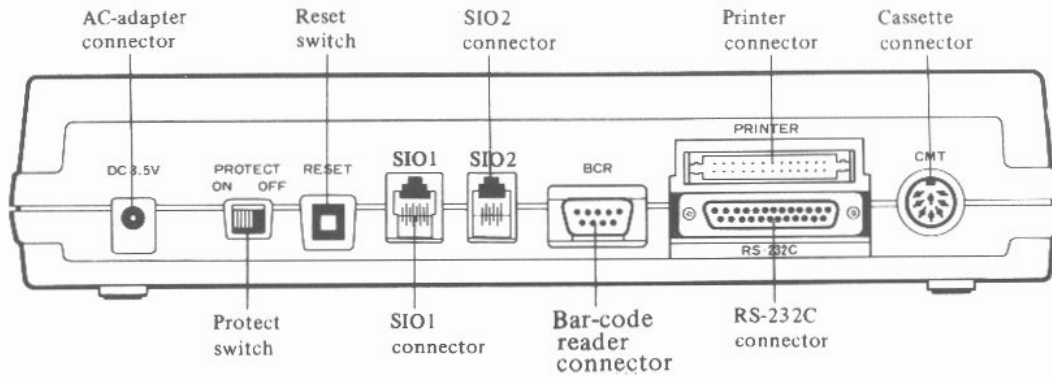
AC-adapter connector

Reset switch

SIO2 connector

Printer connector

Cassette connector

DC 8.5V

PROTECT
ON OFF

RESET

SIO1

SIO2

BCR

PRINTER

RS-232C

CMT

Protect switch

SIO1 connector

Bar-code reader connector

RS-232C connector